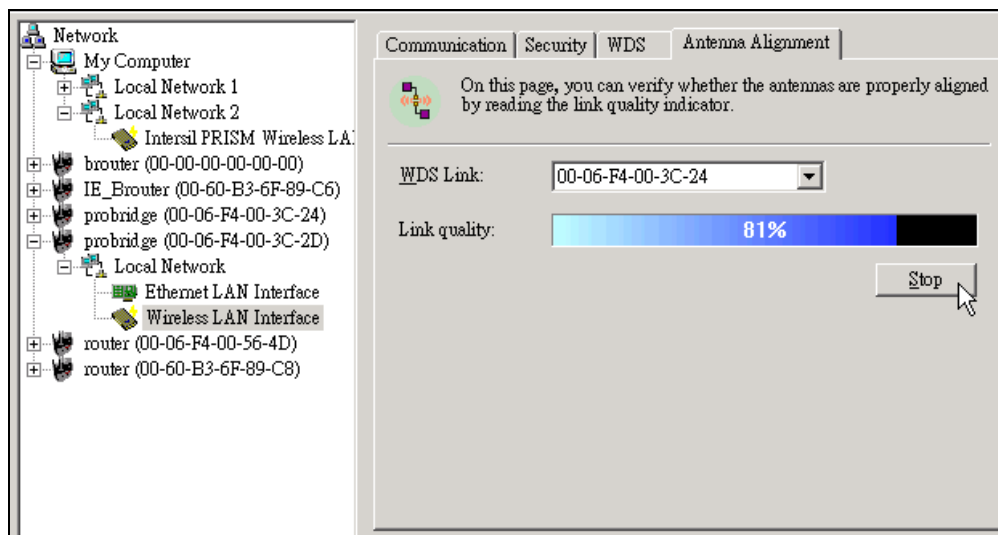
Network
My Computer
Local Network 1
Local Network 2
Intersil PRISM Wireless LA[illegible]
brouter (00-00-00-00-00-00)
IE_Brouter (00-60-B3-6F-89-C6)
probridge (00-06-F4-00-3C-24)
probridge (00-06-F4-00-3C-2D)
Local Network
Ethernet LAN Interface
Wireless LAN Interface
router (00-06-F4-00-56-4D)
router (00-60-B3-6F-89-C8)

Communication | Security | WDS | Antenna Alignment

On this page, you can verify whether the antennas are properly aligned by reading the link quality indicator.

WDS Link: 00-06-F4-00-3C-24

Link quality: 81%

Stop